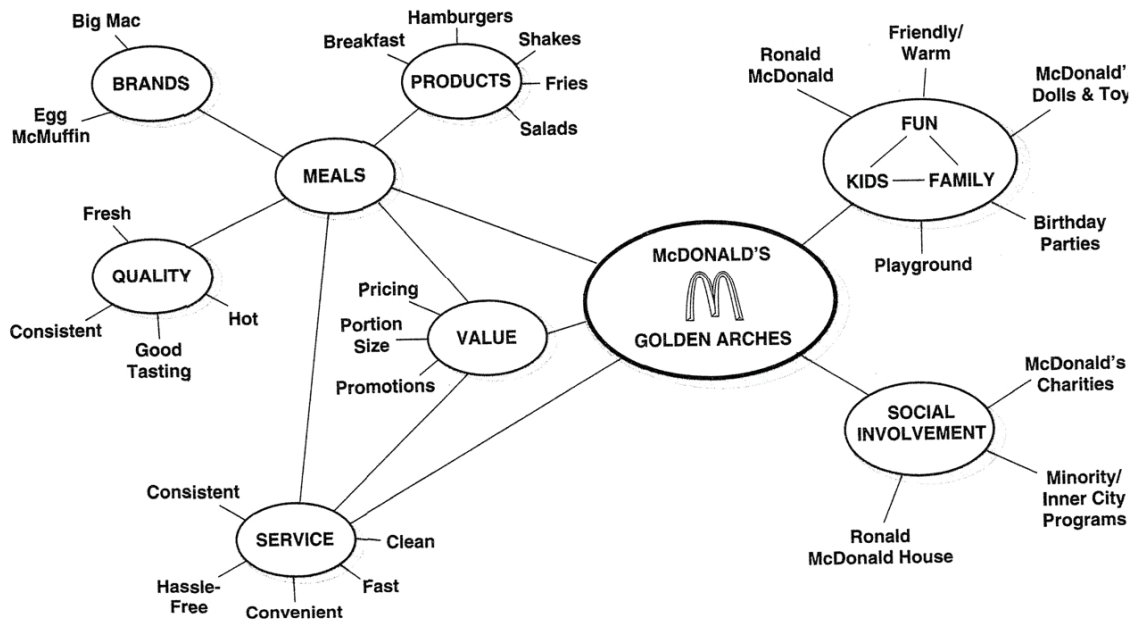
Big Mac
BRANDS
Egg McMuffin
Hamburgers
Breakfast
Shakes
PRODUCTS
Fries
Salads
MEALS
Fresh
QUALITY
Hot
Consistent
Good Tasting
Pricing
Portion Size
VALUE
Promotions
McDONALD'S
GOLDEN ARCHES
Ronald McDonald
Friendly/ Warm
McDonald' Dolls & Toy
FUN
KIDS
FAMILY
Birthday Parties
Playground
SOCIAL INVOLVEMENT
McDonald's Charities
Minority/ Inner City Programs
Ronald McDonald House
Consistent
SERVICE
Clean
Hassle-Free
Fast
Convenient